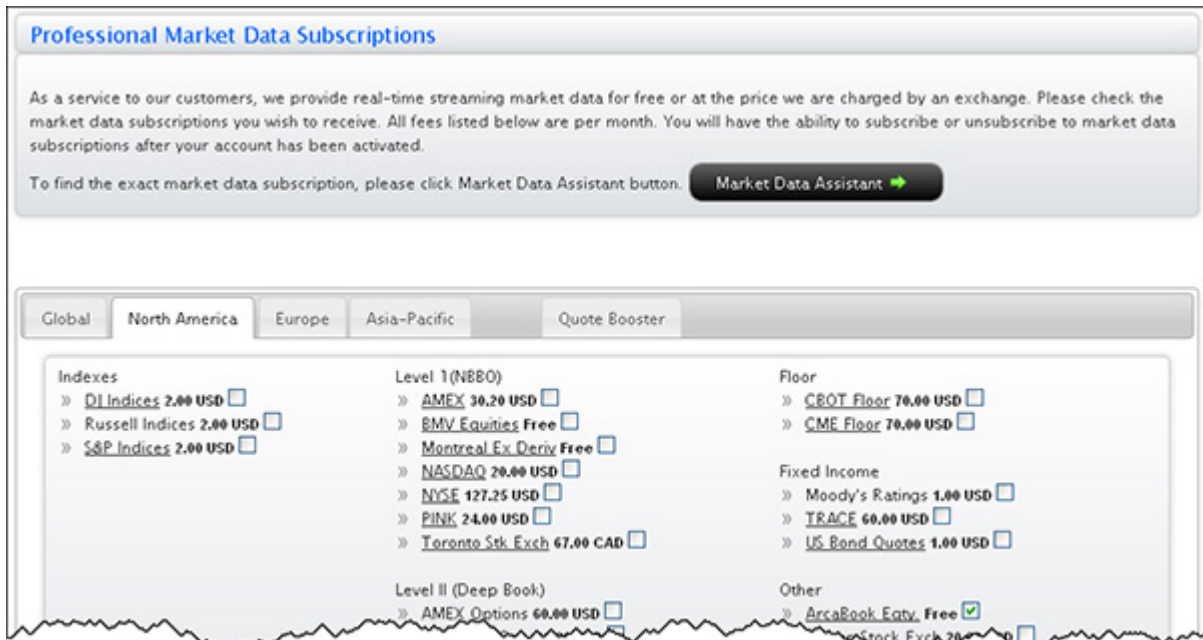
Professional Market Data Subscriptions

As a service to our customers, we provide real-time streaming market data for free or at the price we are charged by an exchange. Please check the market data subscriptions you wish to receive. All fees listed below are per month. You will have the ability to subscribe or unsubscribe to market data subscriptions after your account has been activated.

To find the exact market data subscription, please click Market Data Assistant button. Market Data Assistant

Global North America Europe Asia-Pacific Quote Booster

Indexes
» DJ Indices 2.00 USD
» Russell Indices 2.00 USD
» S&P Indices 2.00 USD

Level 1(NBBO)
» AMEX 30.20 USD
» BMV Equities Free
» Montreal Ex Deriv Free
» NASDAQ 20.00 USD
» NYSE 127.25 USD
» PINK 24.00 USD
» Toronto Stk Exch 67.00 CAD

Level II (Deep Book)
» AMEX Options 60.00 USD

Floor
» CBOT Floor 70.00 USD
» CME Floor 70.00 USD

Fixed Income
» Moody's Ratings 1.00 USD
» TRACE 60.00 USD
» US Bond Quotes 1.00 USD

Other
» ArcaBook Eqty. Free
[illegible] Stock Exch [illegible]